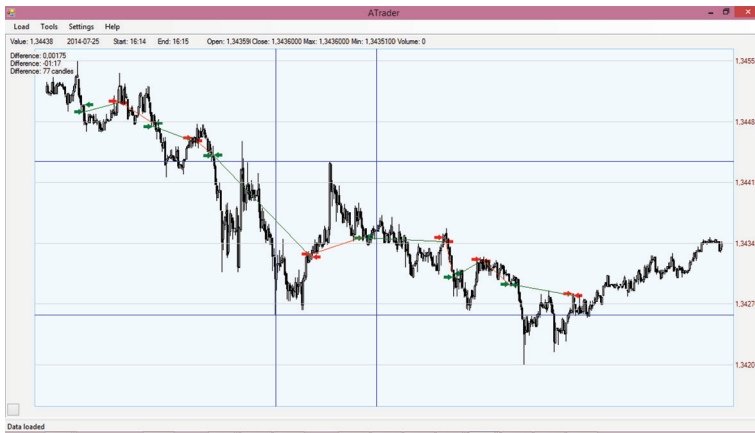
ATrader

Load Tools Settings Help

Value: 1,34438 2014-07-25 Start: 16:14 End: 16:15 Open: 1,343591 Close: 1,3436000 Max: 1,3436000 Min: 1,3435100 Volume: 0

Difference: 0,00175
Difference: -01:17
Difference: 77 candles

1,3455
1,3448
1,3441
1,3434
1,3427
1,3420

Data loaded